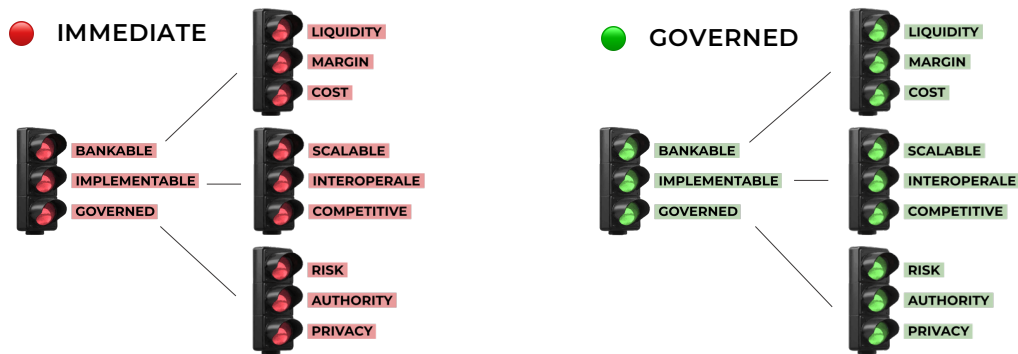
IMMEDIATE

BANKABLE
IMPLEMENTABLE
GOVERNED

LIQUIDITY
MARGIN
COST

SCALABLE
INTEROPERALE
COMPETITIVE

RISK
AUTHORITY
PRIVACY

GOVERNED

BANKABLE
IMPLEMENTABLE
GOVERNED

LIQUIDITY
MARGIN
COST

SCALABLE
INTEROPERALE
COMPETITIVE

RISK
AUTHORITY
PRIVACY